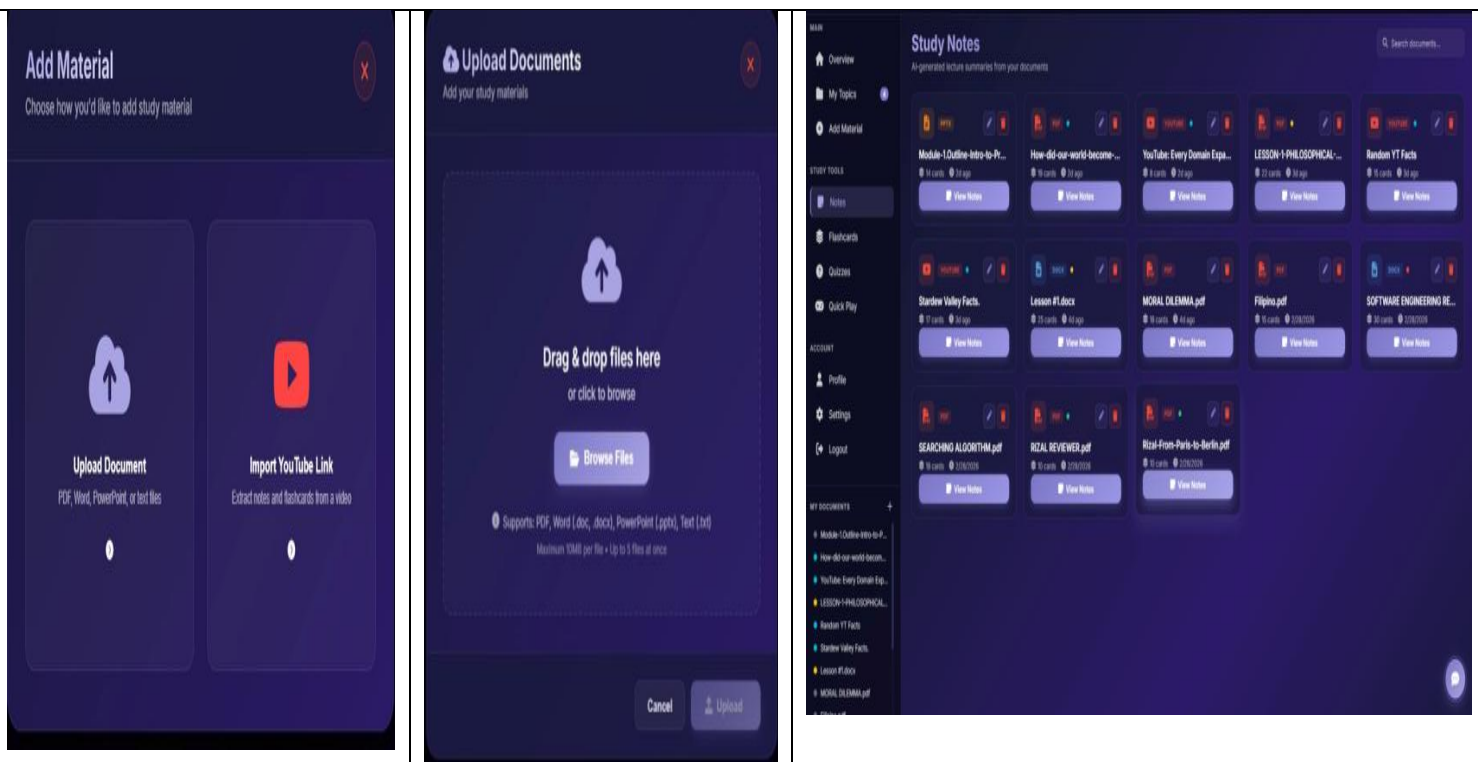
Add Material
Choose how you'd like to add study material

×

Upload Document
PDF, Word, PowerPoint, or text files

Import YouTube Link
Extract notes and flashcards from a video

Upload Documents
Add your study materials

×

Drag & drop files here
or click to browse

Browse Files

Supports: PDF, Word (.doc, .docx), PowerPoint (.pptx), Text (.txt)
Maximum 10MB per file • Up to 5 files at once

Cancel
Upload

MAIN
Overview
My Topics
Add Material
STUDY TOOLS
Notes
Flashcards
Quizzes
Quick Play
ACCOUNT
Profile
Settings
Logout
MY DOCUMENTS
+
Module-1.Outline-Intro-to-P...
How-did-our-world-becom...
YouTube: Every Domain Exp...
LESSON-1-PHILOSOPHICAL...
Random YT Facts
Stardew Valley Facts.
Lesson #1.docx
MORAL DILEMMA.pdf

Study Notes
AI-generated lecture summaries from your documents

Search documents...

PPTX
Module-1.Outline-Intro-to-Pr...
14 cards 3d ago
View Notes

PDF
How-did-our-world-become-...
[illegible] cards 3d ago
View Notes

YOUTUBE
YouTube: Every Domain Expa...
8 cards 2d ago
View Notes

PDF
LESSON-1-PHILOSOPHICAL-...
22 cards 3d ago
View Notes

YOUTUBE
Random YT Facts
15 cards 3d ago
View Notes

YOUTUBE
Stardew Valley Facts.
17 cards 3d ago
View Notes

DOCX
Lesson #1.docx
25 cards 4d ago
View Notes

PDF
MORAL DILEMMA.pdf
18 cards 4d ago
View Notes

PDF
Filipino.pdf
15 cards 2/28/2026
View Notes

DOCX
SOFTWARE ENGINEERING RE...
30 cards 2/28/2026
View Notes

PDF
SEARCHING ALGORITHM.pdf
18 cards 2/28/2026
View Notes

PDF
RIZAL REVIEWER.pdf
10 cards 2/28/2026
View Notes

PDF
Rizal-From-Paris-to-Berlin.pdf
10 cards 2/28/2026
View Notes